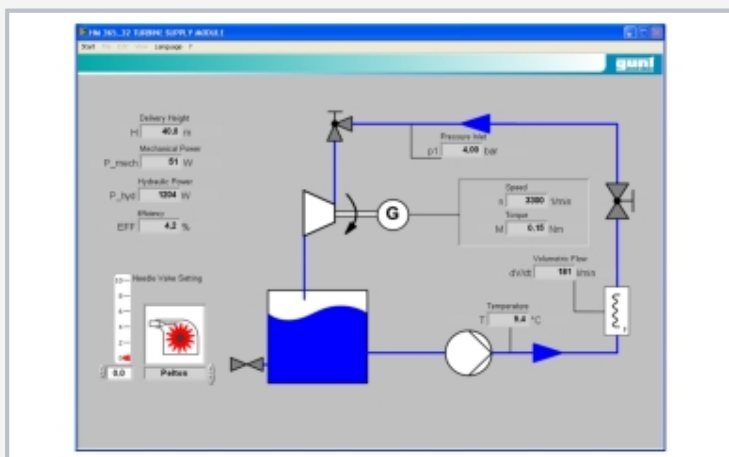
HM 365.32 TURBINE SUPPLY MODULE

Start File Edit View Language ?

gunt

Delivery Height
H 40.8 m

Mechanical Power
P_mech 51 W

Hydraulic Power
P_hyd 1204 W

Efficiency
EFF 4.2 %

Pressure Inlet
p1 4.00 bar

Speed
n 3380 1/min

Torque
M 0.15 Nm

G

Volumetric Flow
dV/dt 181 l/min

Temperature
T 9.4 °C

Needle Valve Setting
10
8
6
4
2
0

0.0

Pelton